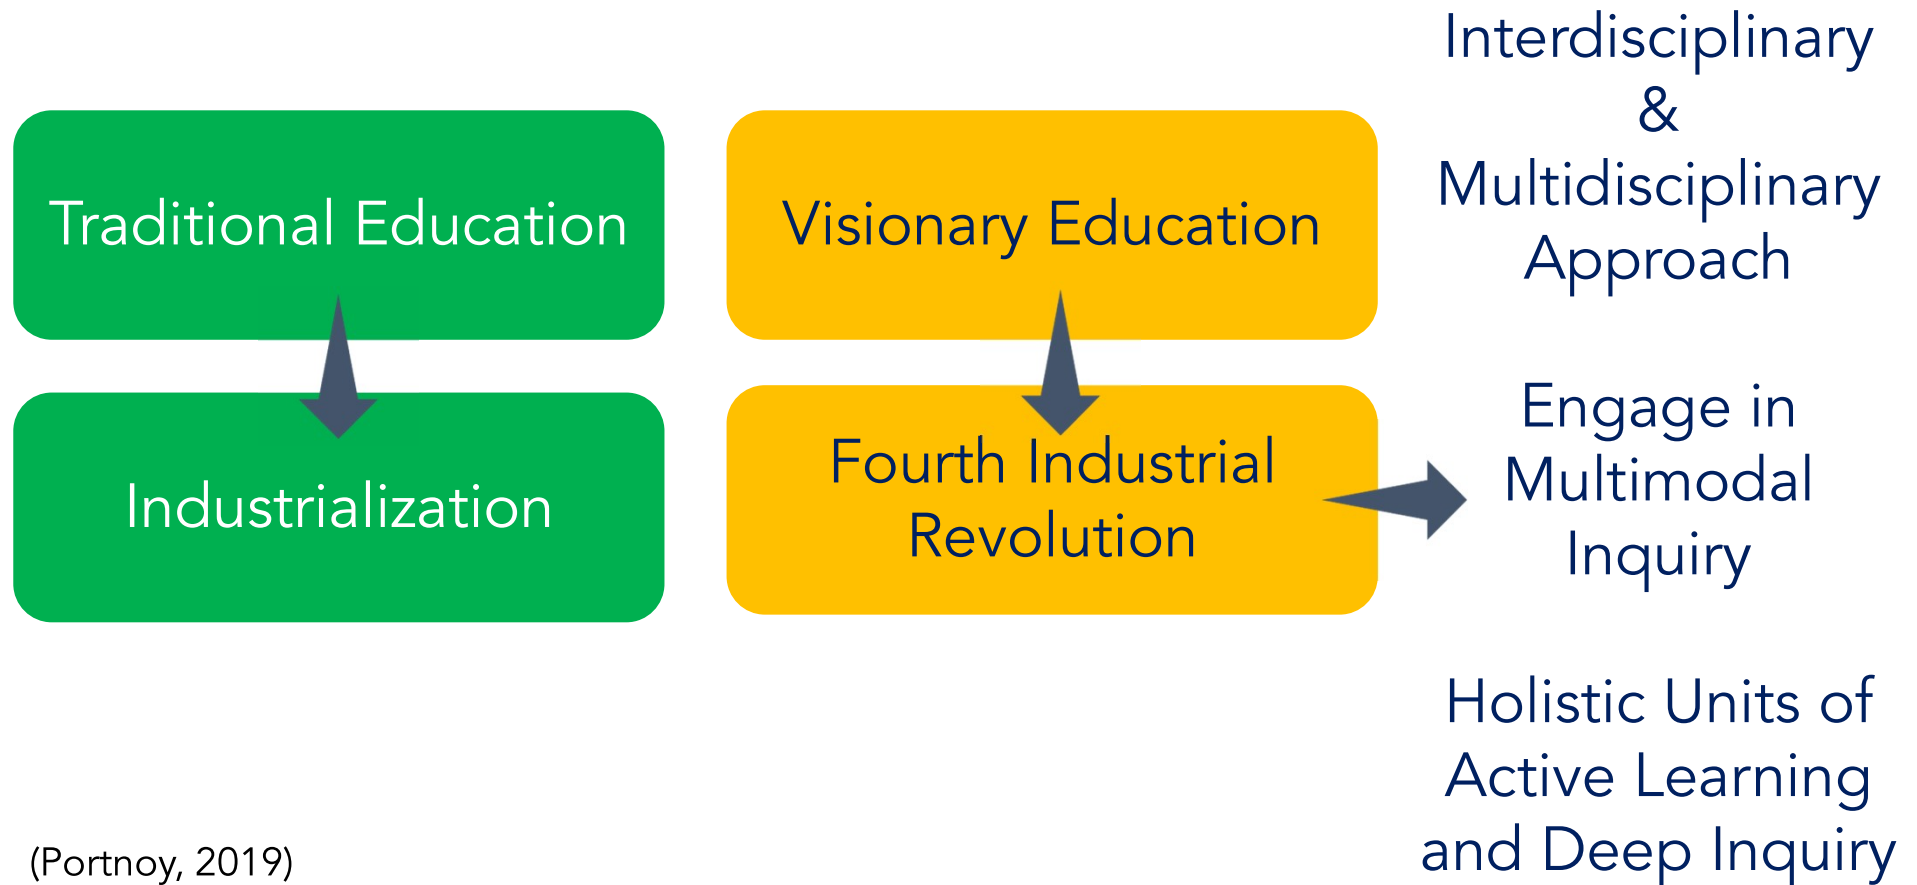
Traditional Education

Industrialization

Visionary Education

Fourth Industrial Revolution

Interdisciplinary & Multidisciplinary Approach

Engage in Multimodal Inquiry

Holistic Units of Active Learning and Deep Inquiry

(Portnoy, 2019)